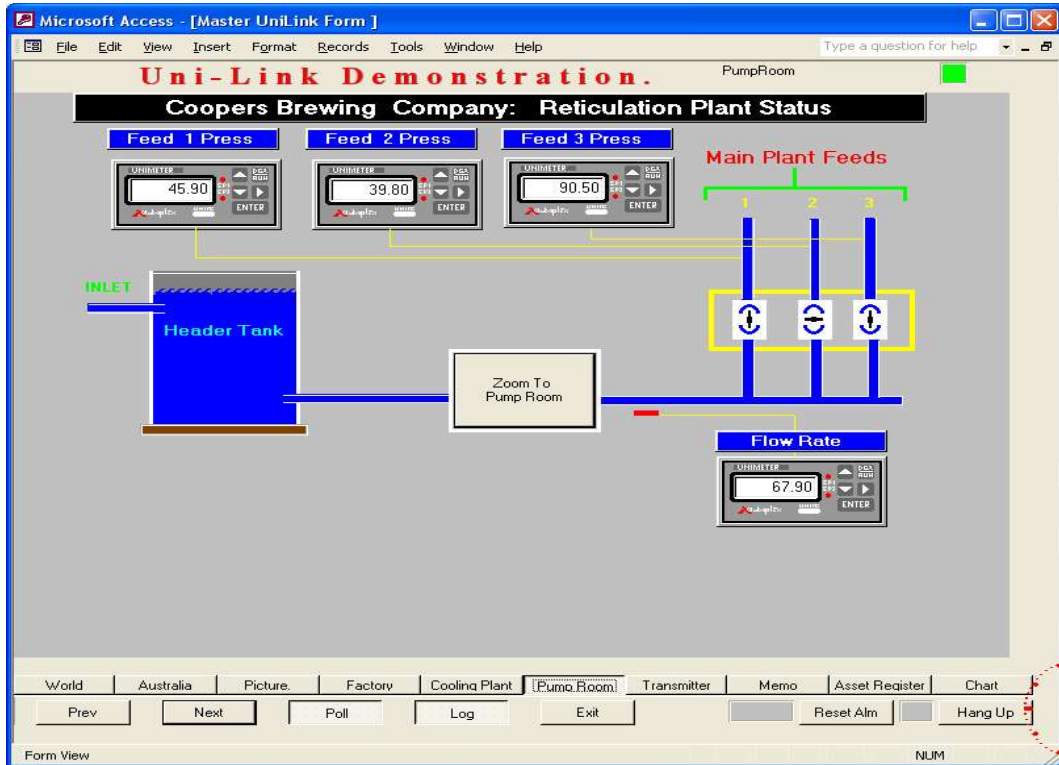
Microsoft Access - [Master UniLink Form ]

File Edit View Insert Format Records Tools Window Help

Type a question for help

Uni-Link Demonstration.

PumpRoom

Coopers Brewing Company: Reticulation Plant Status

Feed 1 Press

UNIMETER
45.90
ENTER

Feed 2 Press

UNIMETER
39.80
ENTER

Feed 3 Press

UNIMETER
90.50
ENTER

Main Plant Feeds

1 2 3

INLET

Header Tank

Zoom To Pump Room

Flow Rate

UNIMETER
67.90
ENTER

| World | Australia | Picture. | Factory | Cooling Plant | Pump Room | Transmitter | Memo | Asset Register | Chart |
|---|---|---|---|---|---|---|---|---|---|

Prev Next Poll Log Exit Reset Alm Hang Up

Form View NUM